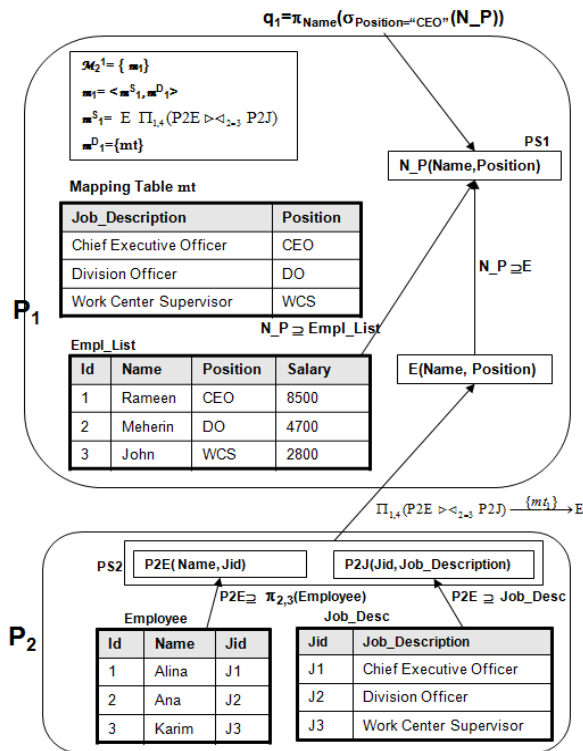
$q_1=\pi_{Name}(\sigma_{Position=\text{"CEO"}}(N\_P))$

$\mathcal{M}_2^1=\{m_1\}$
$m_1=<m^S_1, m^D_1>$
$m^S_1= E\ \Pi_{1,4}(P2E \bowtie_{2=3} P2J)$
$m^D_1=\{mt\}$

PS1

N_P(Name,Position)

Mapping Table mt

| Job_Description | Position |
|---|---|
| Chief Executive Officer | CEO |
| Division Officer | DO |
| Work Center Supervisor | WCS |

N_P ⊇ E

P1

N_P ⊇ Empl_List

Empl_List

| Id | Name | Position | Salary |
|---|---|---|---|
| 1 | Rameen | CEO | 8500 |
| 2 | Meherin | DO | 4700 |
| 3 | John | WCS | 2800 |

E(Name, Position)

$\Pi_{1,4}(P2E \bowtie_{2=3} P2J) \xrightarrow{\{mt_1\}} E$

PS2 P2E( Name, Jid) P2J(Jid, Job_Description)

P2E ⊇ $\pi_{2,3}$(Employee)

P2E ⊇ Job_Desc

Employee

Job_Desc

P2

| Id | Name | Jid |
|---|---|---|
| 1 | Alina | J1 |
| 2 | Ana | J2 |
| 3 | Karim | J3 |

| Jid | Job_Description |
|---|---|
| J1 | Chief Executive Officer |
| J2 | Division Officer |
| J3 | Work Center Supervisor |